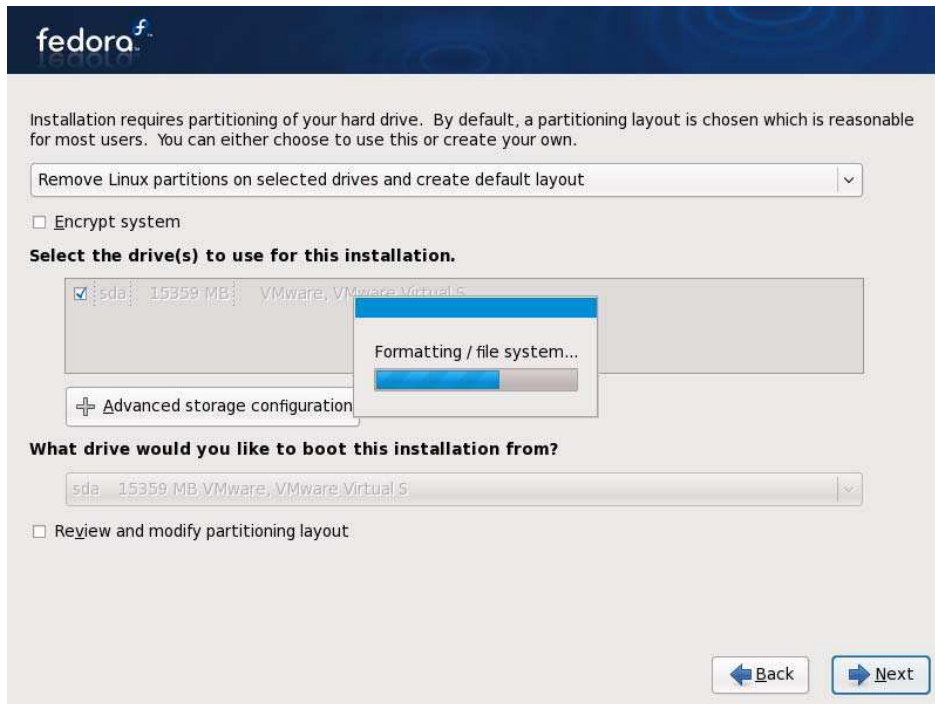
fedora

Installation requires partitioning of your hard drive. By default, a partitioning layout is chosen which is reasonable for most users. You can either choose to use this or create your own.

Remove Linux partitions on selected drives and create default layout

Encrypt system

Select the drive(s) to use for this installation.

sda 15359 MB VMware, V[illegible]

Formatting / file system...

Advanced storage configuration

What drive would you like to boot this installation from?

sda 15359 MB VMware, VMware Virtual S

Review and modify partitioning layout

Back

Next